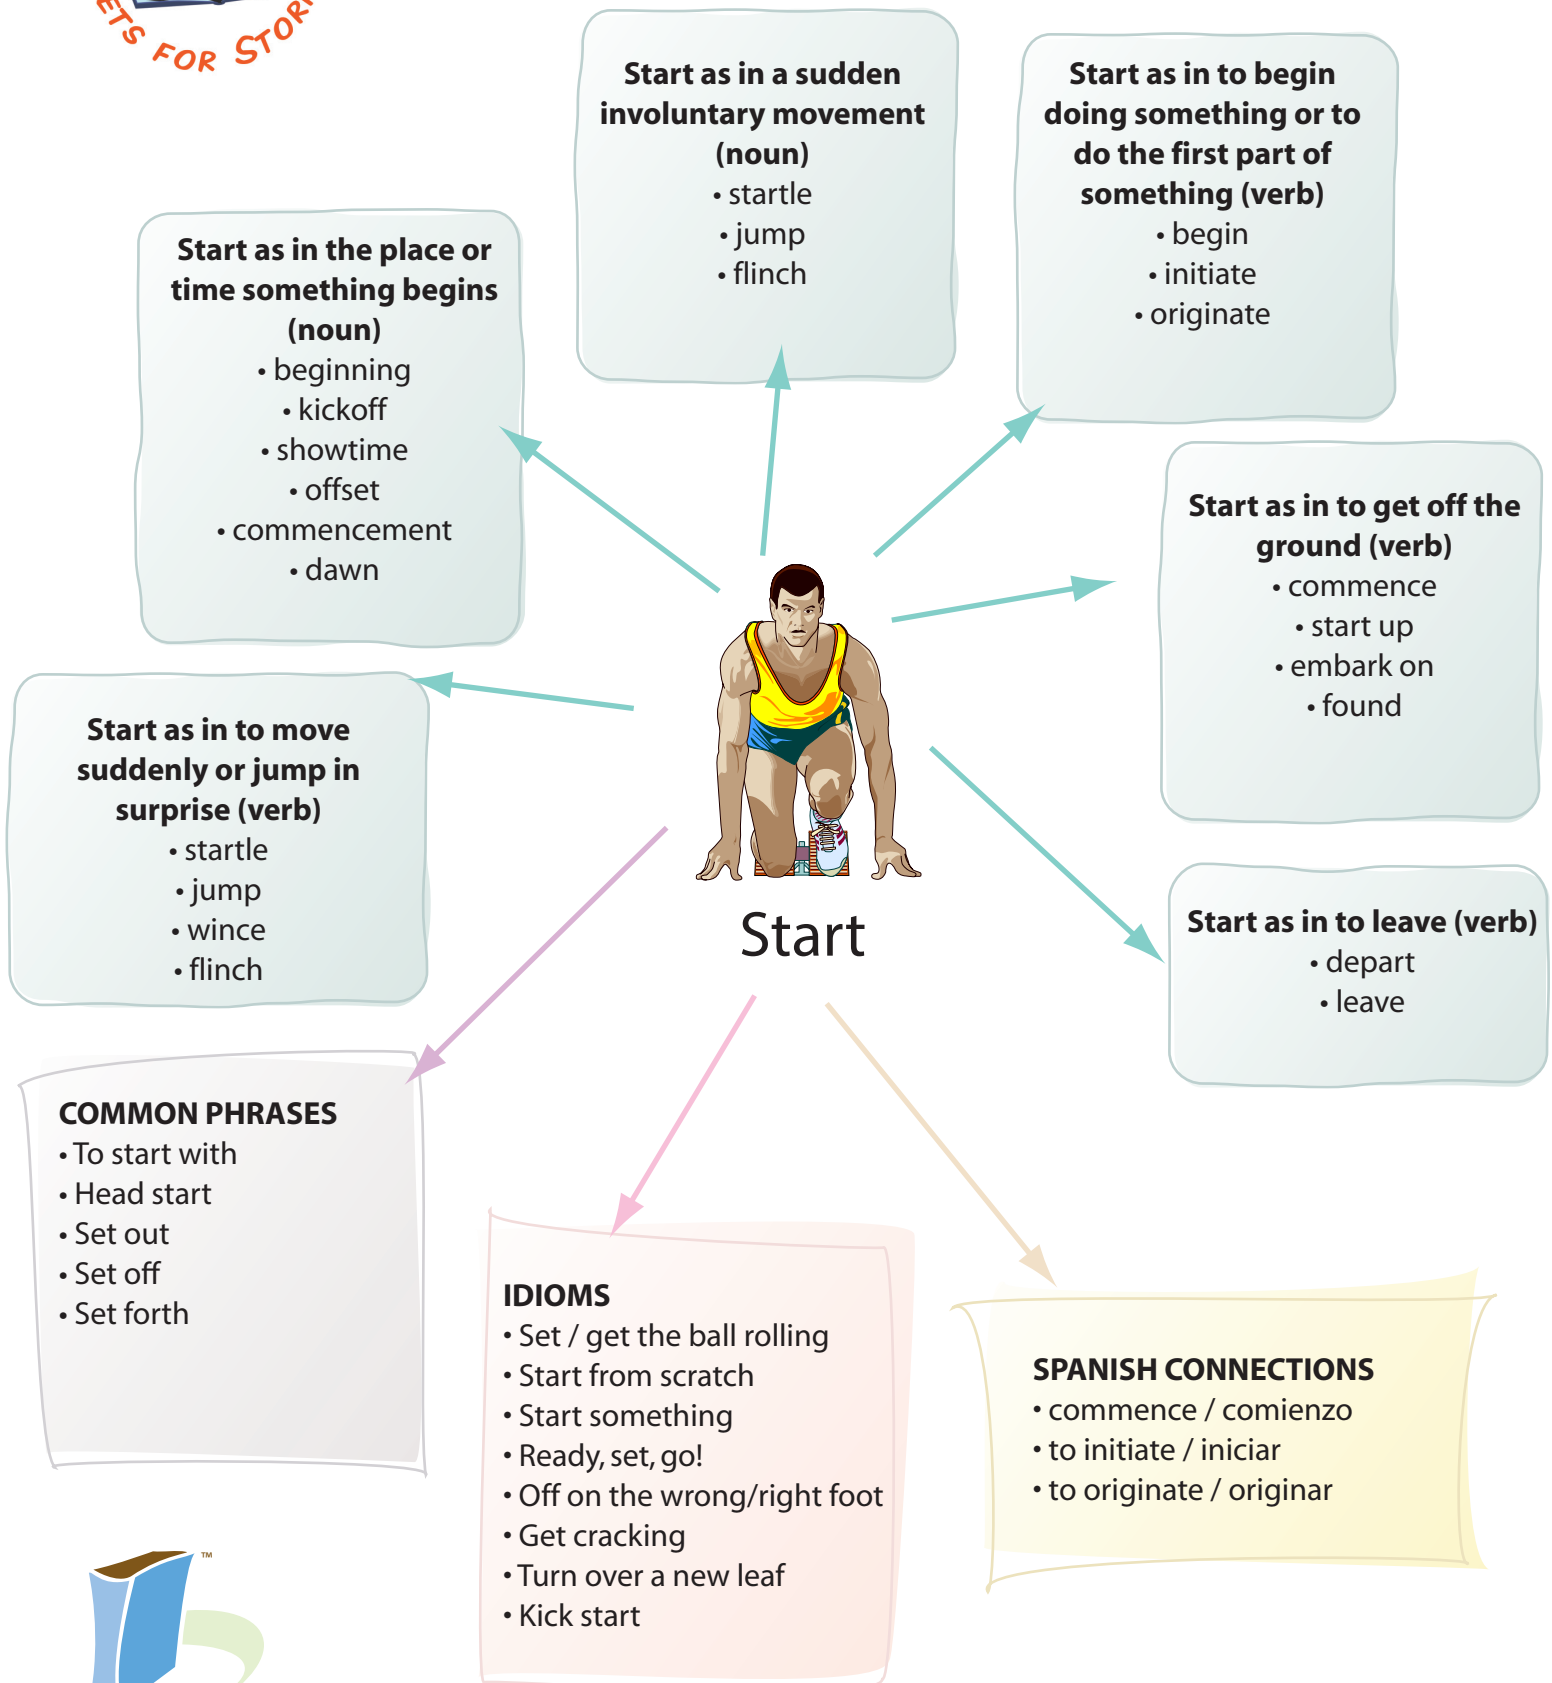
ETS FOR STOR

Start as in a sudden involuntary movement (noun)
• startle
• jump
• flinch

Start as in to begin doing something or to do the first part of something (verb)
• begin
• initiate
• originate

Start as in the place or time something begins (noun)
• beginning
• kickoff
• showtime
• offset
• commencement
• dawn

Start as in to get off the ground (verb)
• commence
• start up
• embark on
• found

Start as in to move suddenly or jump in surprise (verb)
• startle
• jump
• wince
• flinch

Start

Start as in to leave (verb)
• depart
• leave

COMMON PHRASES
• To start with
• Head start
• Set out
• Set off
• Set forth

IDIOMS
• Set / get the ball rolling
• Start from scratch
• Start something
• Ready, set, go!
• Off on the wrong/right foot
• Get cracking
• Turn over a new leaf
• Kick start

SPANISH CONNECTIONS
• commence / comienzo
• to initiate / iniciar
• to originate / originar

™